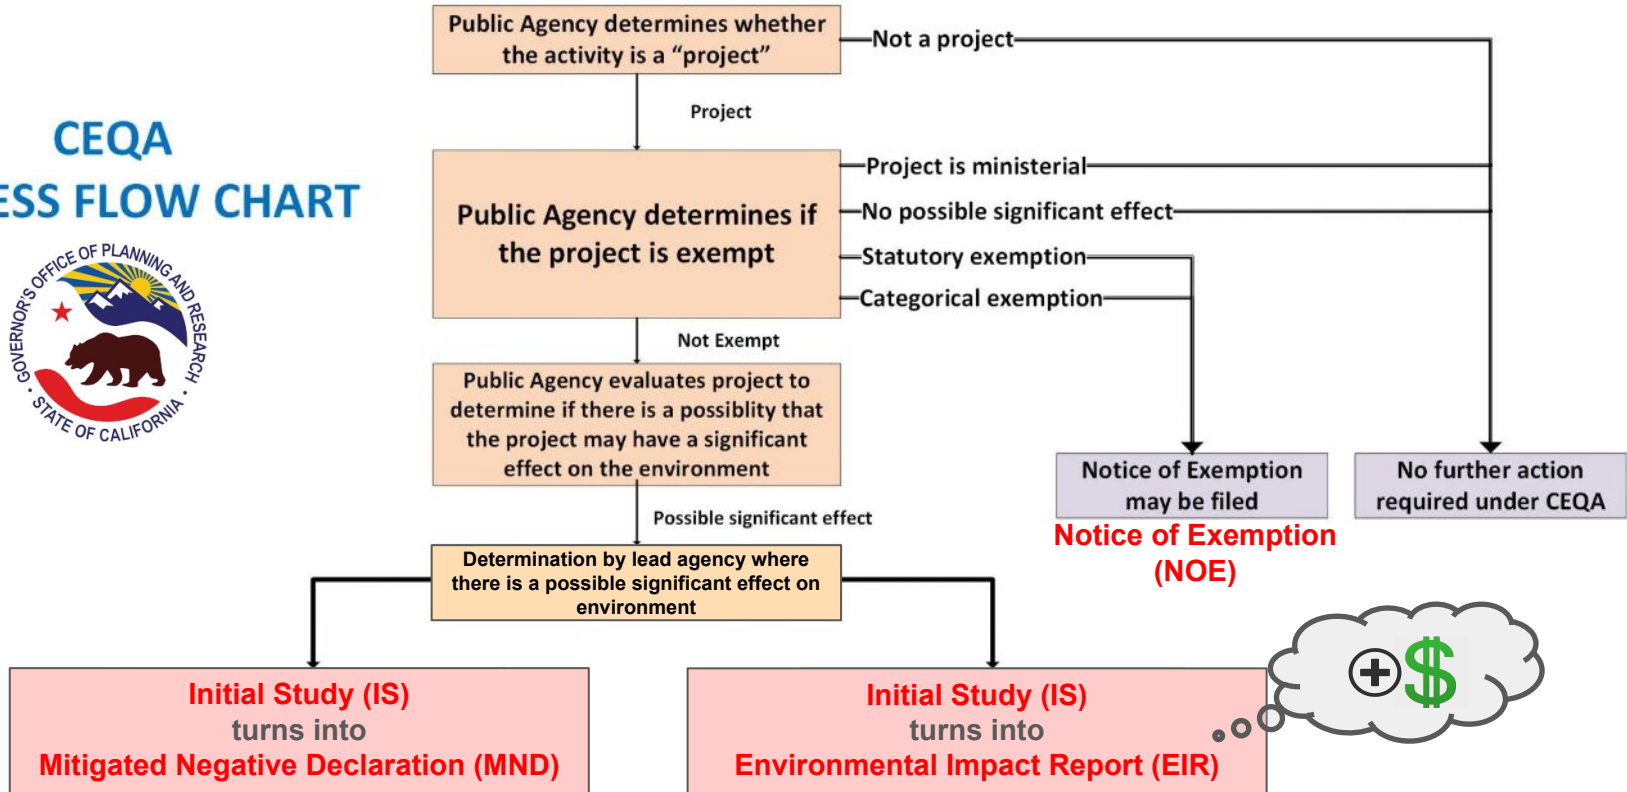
CEQA
ESS FLOW CHART

GOVERNOR'S OFFICE OF PLANNING AND RESEARCH
STATE OF CALIFORNIA

Public Agency determines whether the activity is a "project"

Not a project

Project

Public Agency determines if the project is exempt

Project is ministerial

No possible significant effect

Statutory exemption

Categorical exemption

Not Exempt

Public Agency evaluates project to determine if there is a possiblity that the project may have a significant effect on the environment

Notice of Exemption may be filed

No further action required under CEQA

Notice of Exemption (NOE)

Possible significant effect

Determination by lead agency where there is a possible significant effect on environment

Initial Study (IS) turns into Mitigated Negative Declaration (MND)

Initial Study (IS) turns into Environmental Impact Report (EIR)

$+$ $